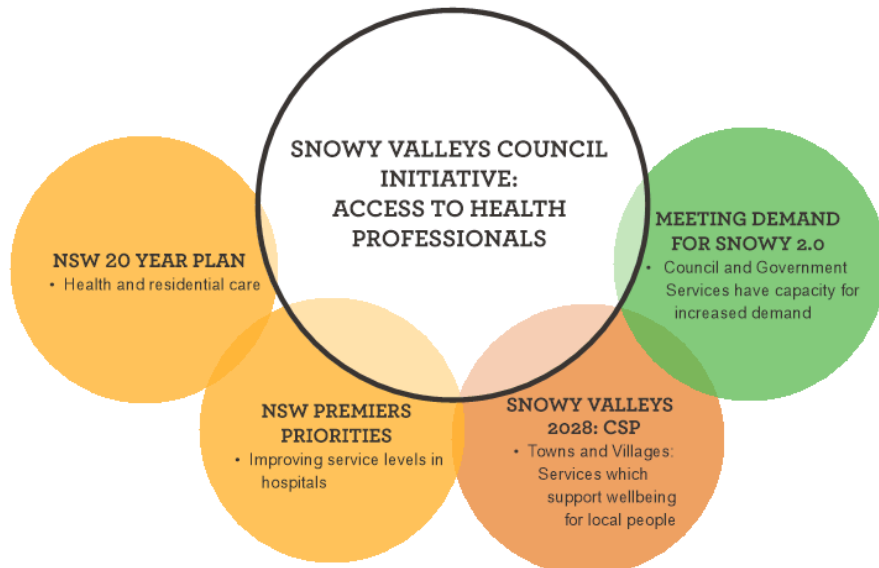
SNOWY VALLEYS COUNCIL INITIATIVE: ACCESS TO HEALTH PROFESSIONALS

NSW 20 YEAR PLAN
• Health and residential care

MEETING DEMAND FOR SNOWY 2.0
• Council and Government Services have capacity for increased demand

NSW PREMIERS PRIORITIES
• Improving service levels in hospitals

SNOWY VALLEYS 2028: CSP
• Towns and Villages: Services which support wellbeing for local people